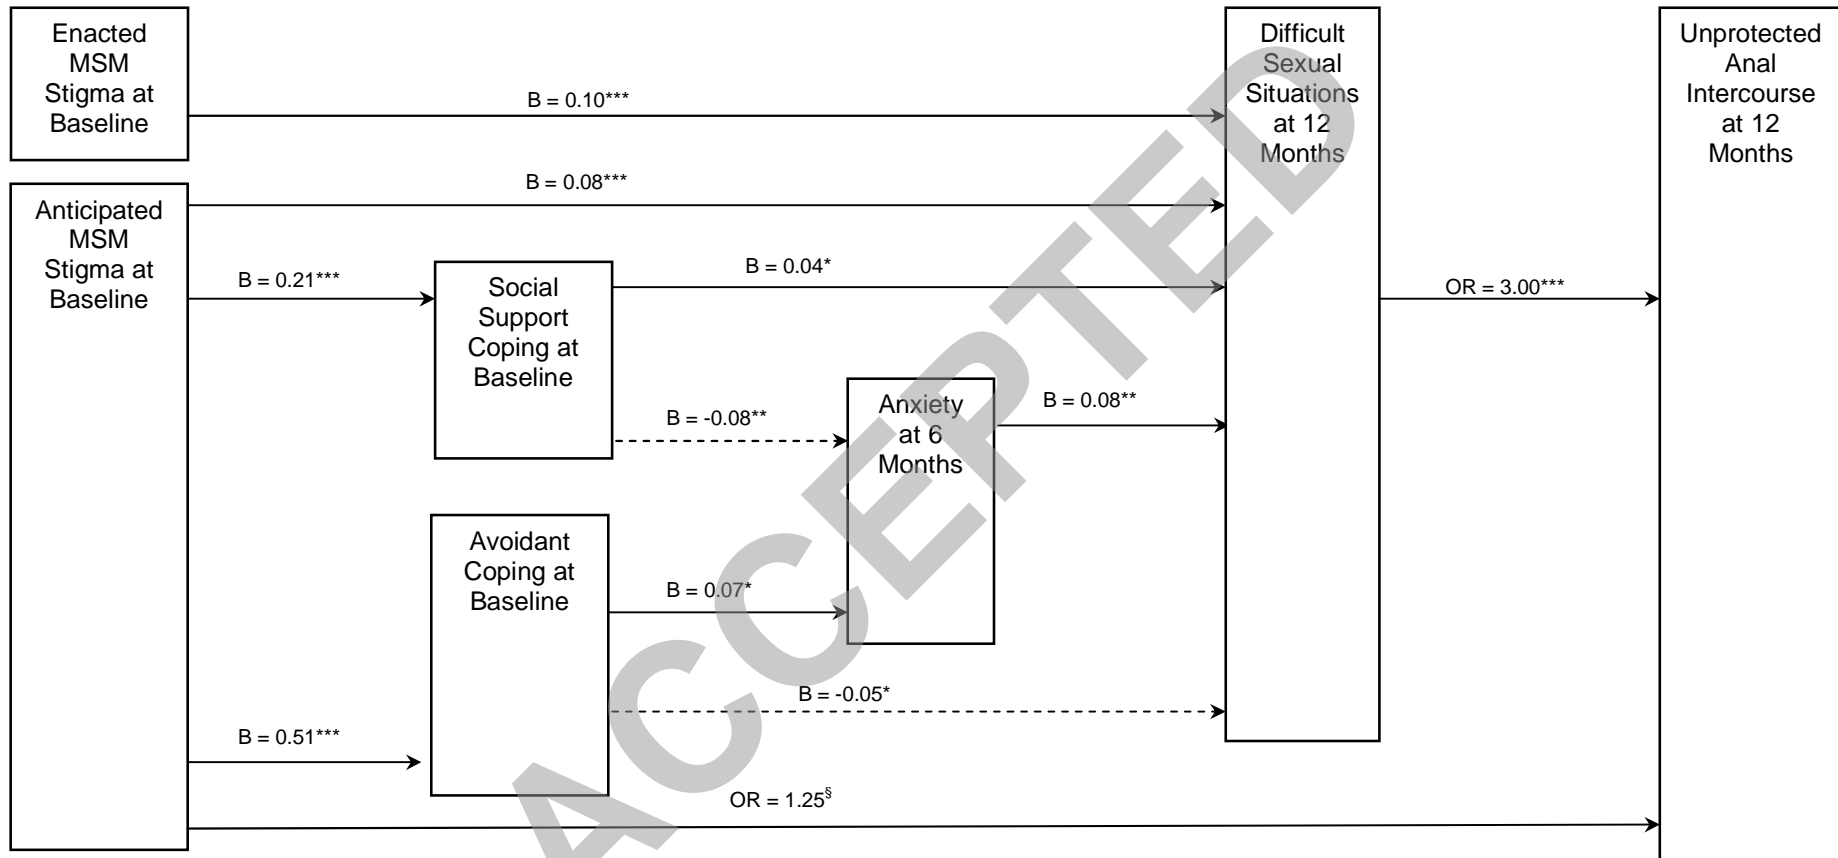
Enacted MSM Stigma at Baseline

B = 0.10***

Difficult Sexual Situations at 12 Months

Unprotected Anal Intercourse at 12 Months

B = 0.08***

Anticipated MSM Stigma at Baseline

B = 0.21***

Social Support Coping at Baseline

B = 0.04*

OR = 3.00***

B = -0.08**

Anxiety at 6 Months

B = 0.08**

Avoidant Coping at Baseline

B = 0.07*

B = -0.05*

B = 0.51***

OR = 1.25$^{\S}$

ACCEPTED